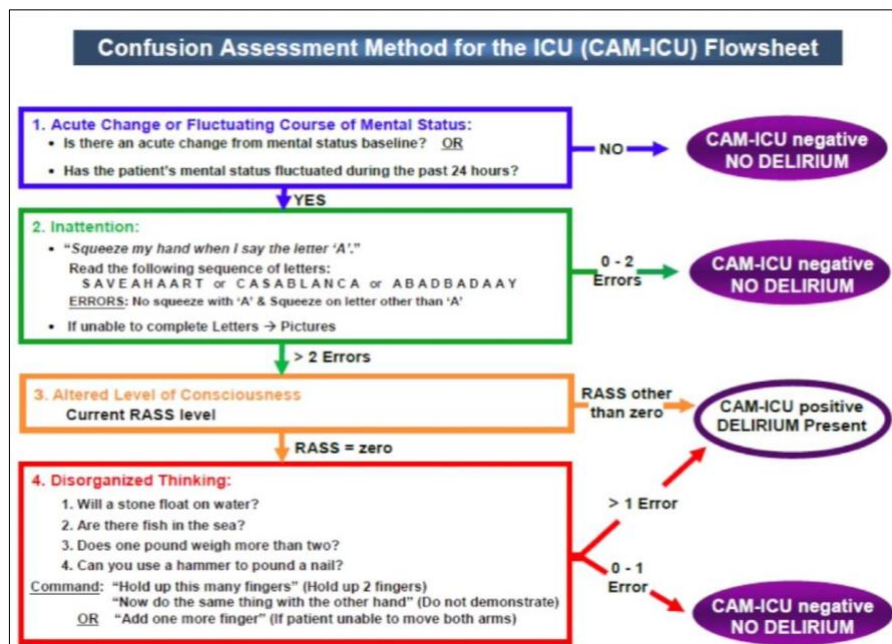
Confusion Assessment Method for the ICU (CAM-ICU) Flowsheet

1. Acute Change or Fluctuating Course of Mental Status:
• Is there an acute change from mental status baseline? OR
• Has the patient's mental status fluctuated during the past 24 hours?

NO

CAM-ICU negative
NO DELIRIUM

YES

2. Inattention:
• "Squeeze my hand when I say the letter 'A'."
Read the following sequence of letters:
S A V E A H A A R T or C A S A B L A N C A or A B A D B A D A A Y
ERRORS: No squeeze with 'A' & Squeeze on letter other than 'A'
• If unable to complete Letters → Pictures

0 - 2 Errors

CAM-ICU negative
NO DELIRIUM

> 2 Errors

3. Altered Level of Consciousness
Current RASS level

RASS other than zero

CAM-ICU positive
DELIRIUM Present

RASS = zero

4. Disorganized Thinking:
1. Will a stone float on water?
2. Are there fish in the sea?
3. Does one pound weigh more than two?
4. Can you use a hammer to pound a nail?
Command: "Hold up this many fingers" (Hold up 2 fingers)
"Now do the same thing with the other hand" (Do not demonstrate)
OR "Add one more finger" (If patient unable to move both arms)

> 1 Error

0 - 1 Error

CAM-ICU negative
NO DELIRIUM